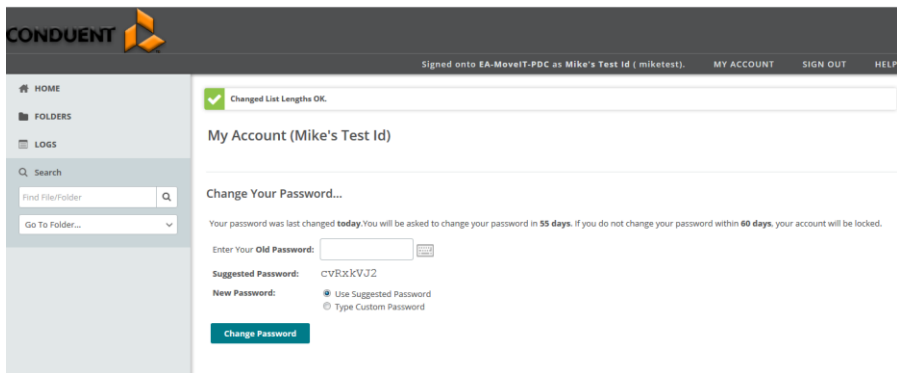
CONDUENT

Signed onto EA-MoveIT-PDC as Mike's Test Id ( miketest). MY ACCOUNT SIGN OUT HELP

HOME
FOLDERS
LOGS
Search
Find File/Folder
Go To Folder...

Changed List Lengths OK.

My Account (Mike's Test Id)

Change Your Password...

Your password was last changed today.You will be asked to change your password in 55 days. If you do not change your password within 60 days, your account will be locked.

Enter Your Old Password:
Suggested Password: cvRxkVJ2
New Password: Use Suggested Password
Type Custom Password

Change Password